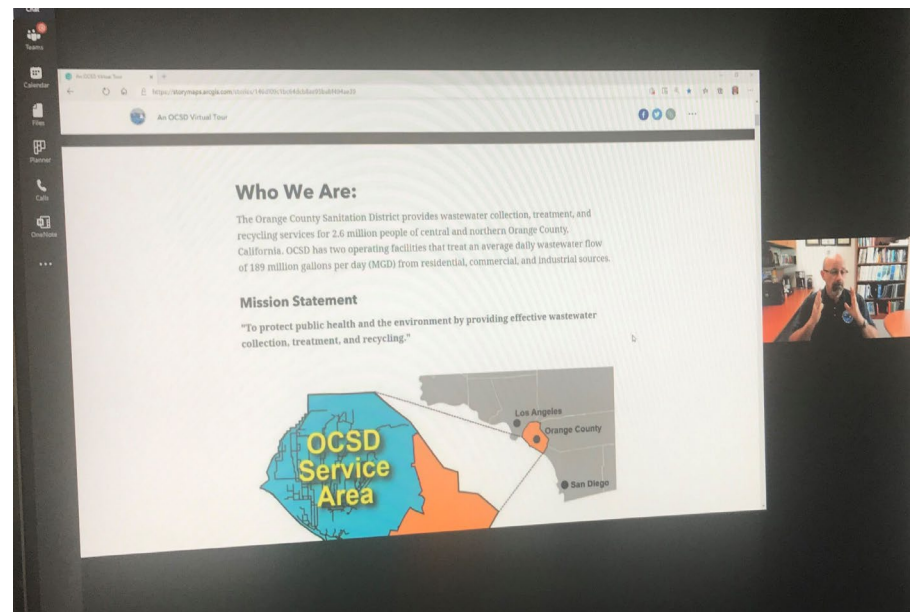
Chat
Teams
Calendar
Files
Planner
Calls
OneNote
...

An OCSD Virtual Tour
https://storymaps.arcgis.com/stories/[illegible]

An OCSD Virtual Tour

Who We Are:

The Orange County Sanitation District provides wastewater collection, treatment, and recycling services for 2.6 million people of central and northern Orange County, California. OCSD has two operating facilities that treat an average daily wastewater flow of 189 million gallons per day (MGD) from residential, commercial, and industrial sources.

Mission Statement

"To protect public health and the environment by providing effective wastewater collection, treatment, and recycling."

OCSD Service Area

Los Angeles
Orange County
San Diego